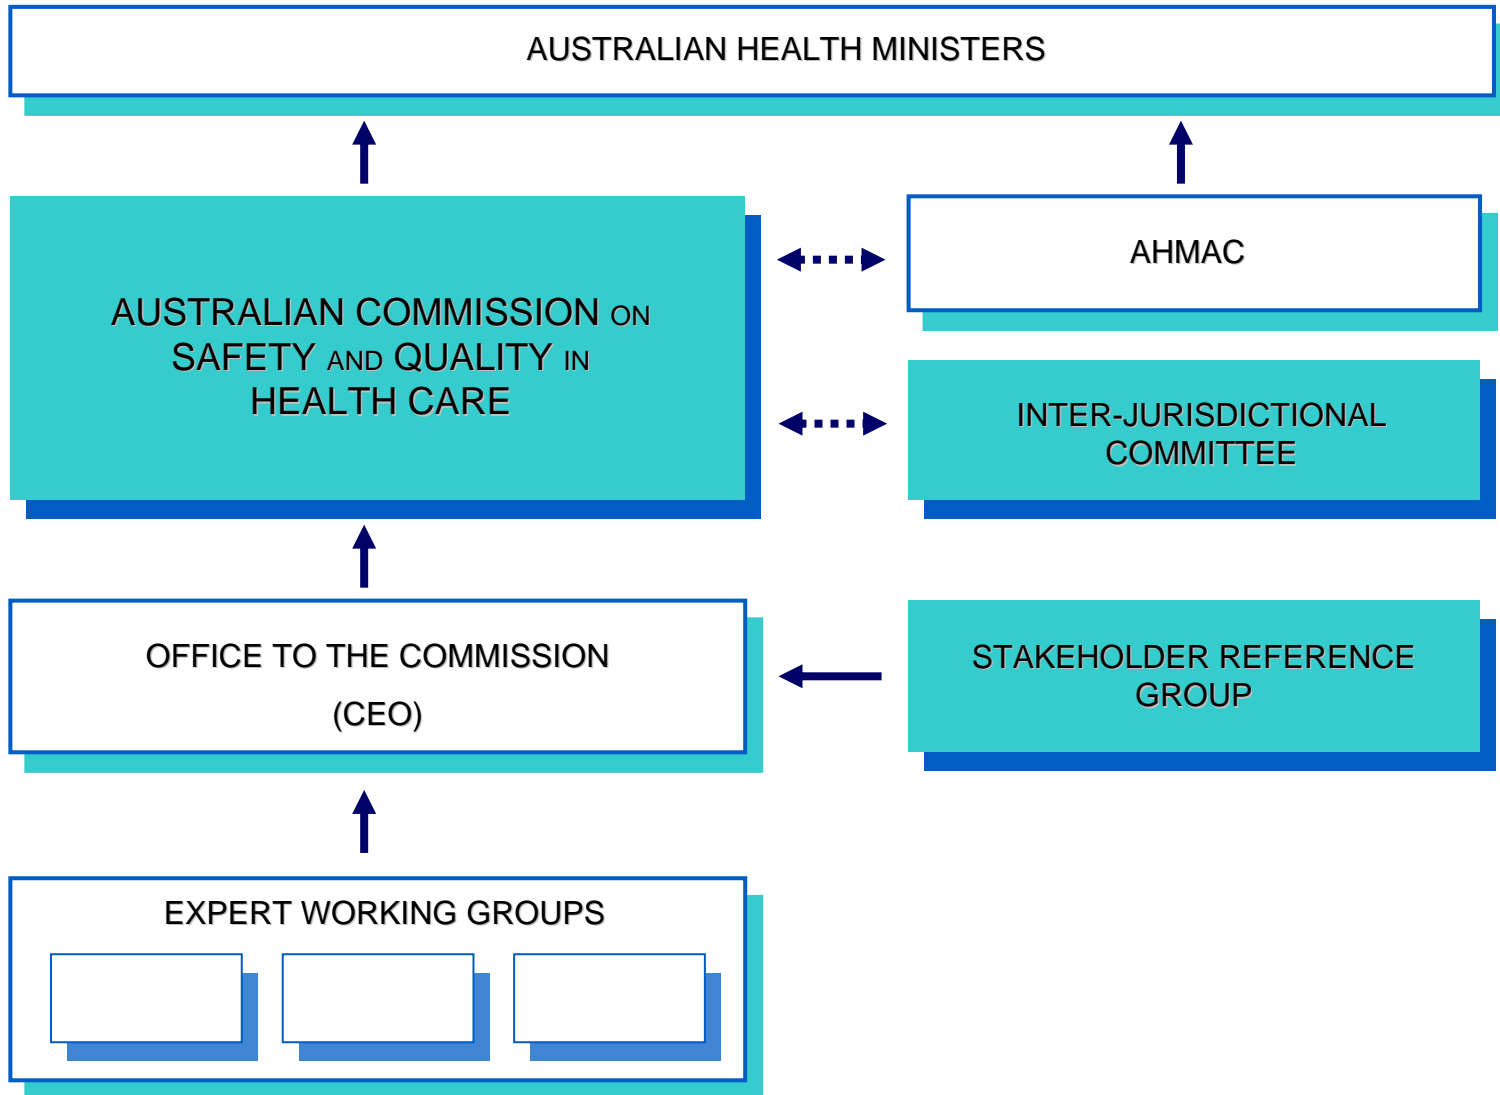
AUSTRALIAN HEALTH MINISTERS

AUSTRALIAN COMMISSION ON SAFETY AND QUALITY IN HEALTH CARE

AHMAC

INTER-JURISDICTIONAL COMMITTEE

OFFICE TO THE COMMISSION (CEO)

STAKEHOLDER REFERENCE GROUP

EXPERT WORKING GROUPS